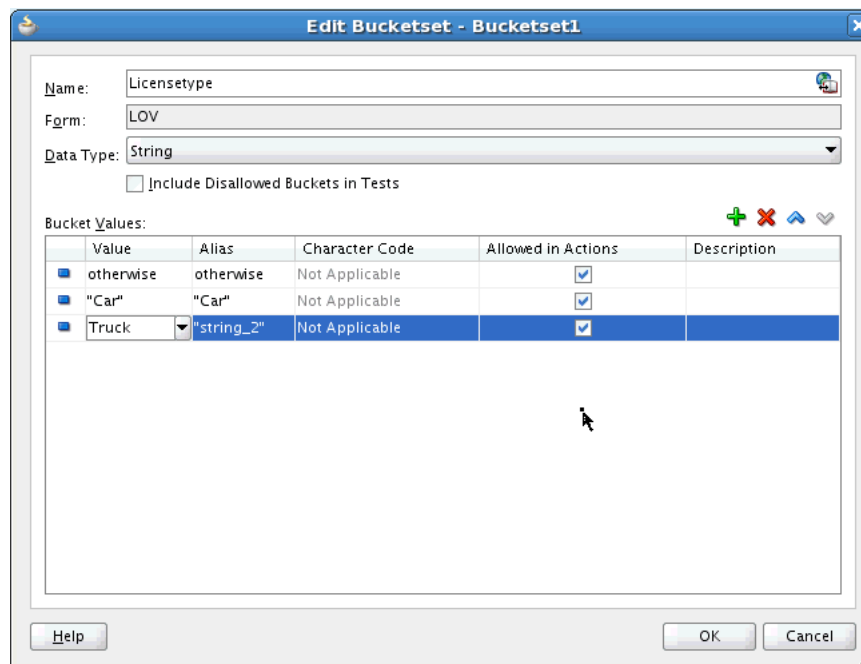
Edit Bucketset - Bucketset1

Name: Licensetype

Form: LOV

Data Type: String

Include Disallowed Buckets in Tests

Bucket Values:

| Value | Alias | Character Code | Allowed in Actions | Description |
|---|---|---|---|---|
| otherwise | otherwise | Not Applicable | ✓ | |
| "Car" | "Car" | Not Applicable | ✓ | |
| Truck | "string_2" | Not Applicable | ✓ | |

Help

OK Cancel